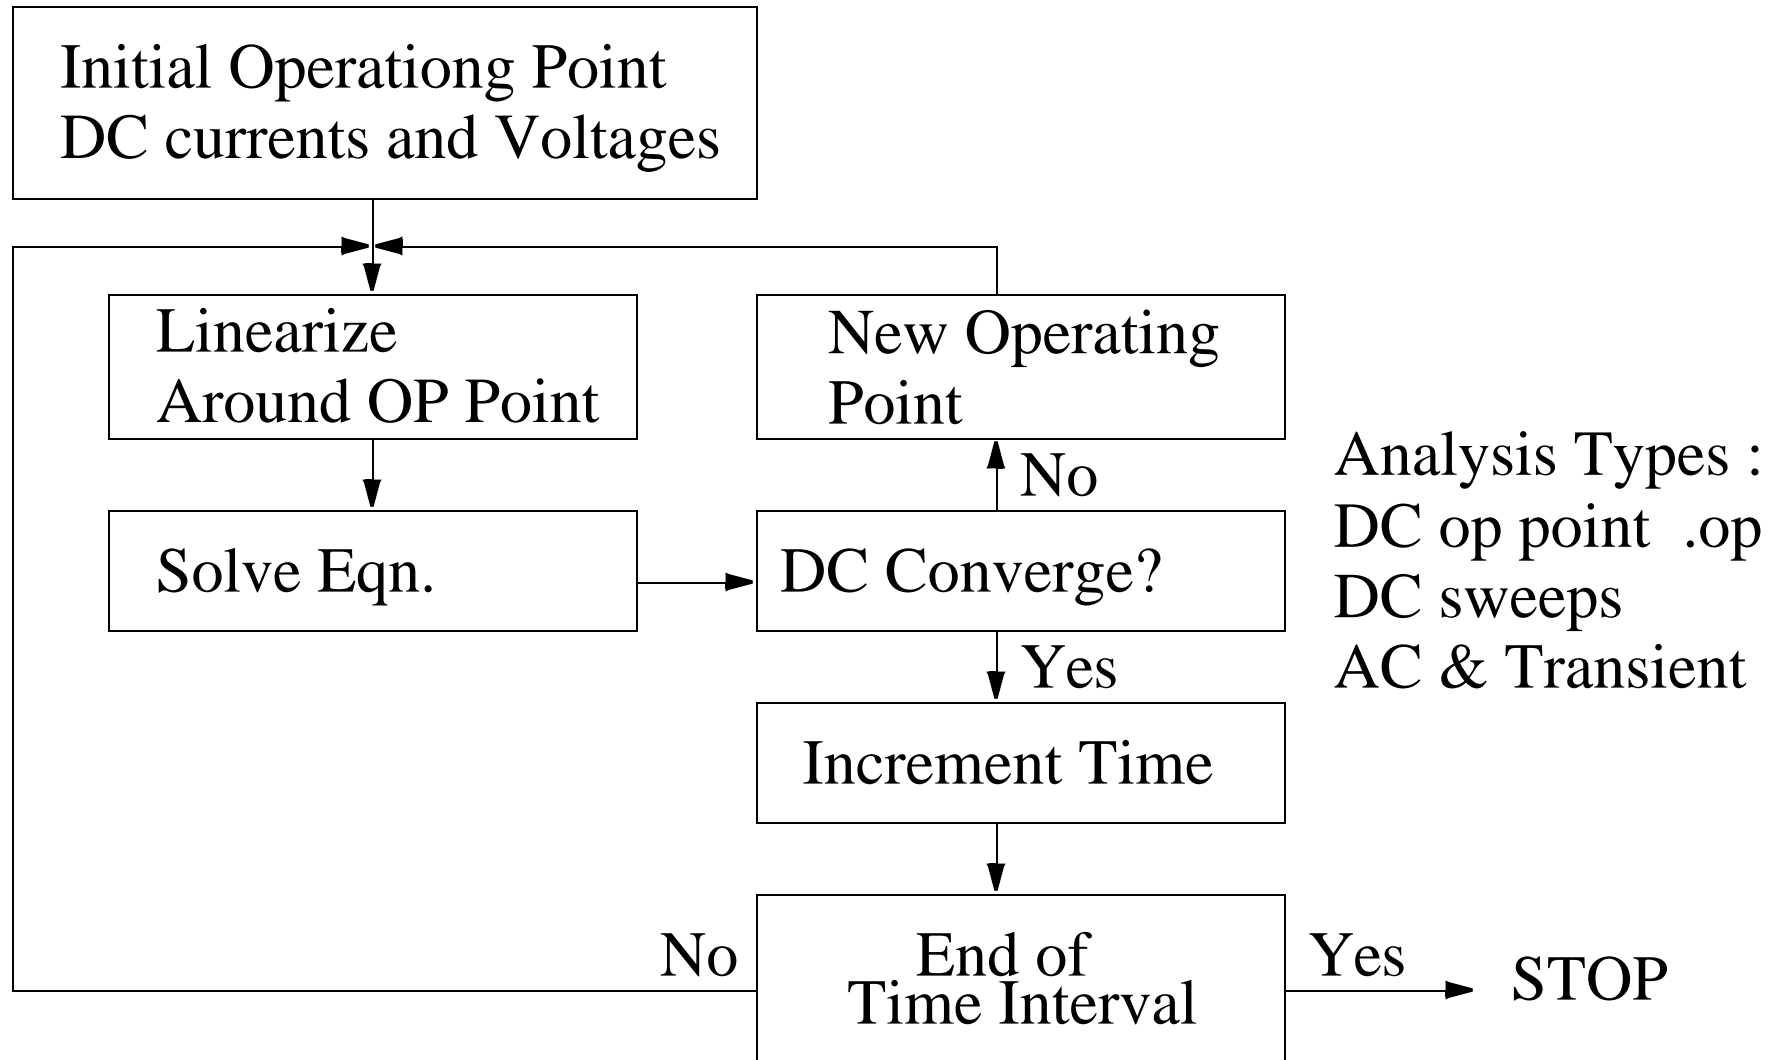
Initial Operationg Point
DC currents and Voltages

Linearize
Around OP Point

New Operating
Point

Analysis Types :
DC op point .op
DC sweeps
AC & Transient

No

Solve Eqn.

DC Converge?

Yes

Increment Time

No

End of
Time Interval

Yes

STOP